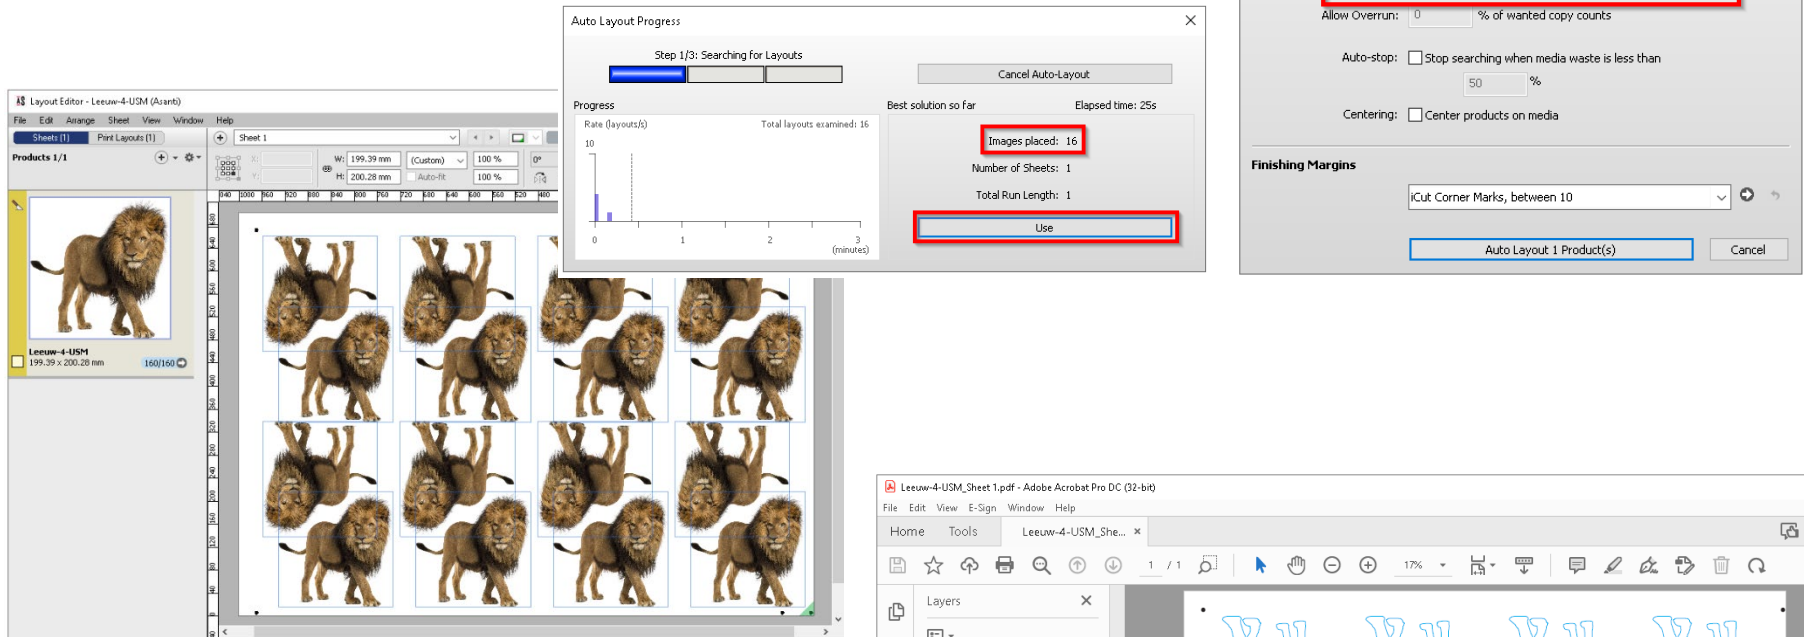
Allow Overrun: 0 % of wanted copy counts

Auto-stop: Stop searching when media waste is less than 50 %

Centering: Center products on media

Finishing Margins

iCut Corner Marks, between 10

Auto Layout 1 Product(s)

Cancel

Auto Layout Progress

Step 1/3: Searching for Layouts

Cancel Auto-Layout

Progress

Best solution so far

Elapsed time: 25s

Rate (layouts/s)

Total layouts examined: 16

10

0

1

2

3 (minutes)

Images placed: 16

Number of Sheets: 1

Total Run Length: 1

Use

Layout Editor - Leeuw-4-USM (Asanti)

File Edit Arrange Sheet View Window Help

Sheets (1) Print Layouts (1)

Sheet 1

Products 1/1

W: 199.39 mm (Custom) 100 % 0°

H: 200.28 mm Auto-fit 100 %

Leeuw-4-USM
199.39 x 200.28 mm
160/160

Leeuw-4-USM_Sheet 1.pdf - Adobe Acrobat Pro DC (32-bit)

File Edit View E-Sign Window Help

Home Tools Leeuw-4-USM_She... ×

1 / 1

17%

Layers